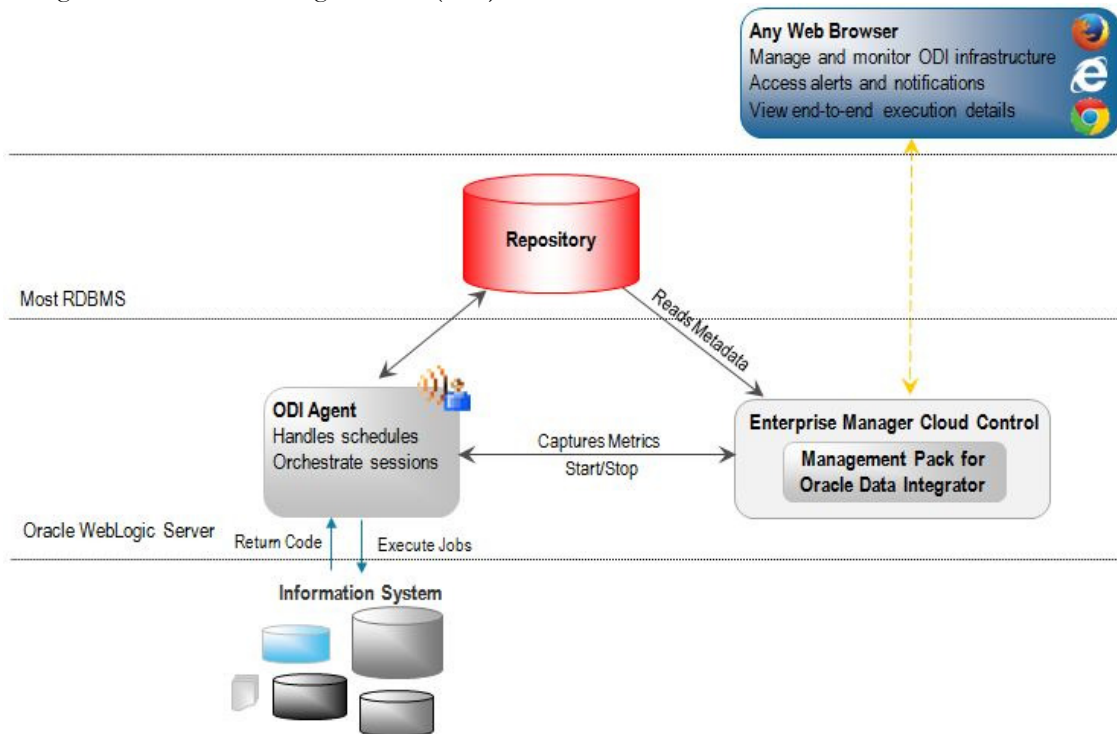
Any Web Browser
Manage and monitor ODI infrastructure
Access alerts and notifications
View end-to-end execution details

Repository

Most RDBMS

Reads Metadata

ODI Agent
Handles schedules
Orchestrate sessions

Captures Metrics
Start/Stop

Enterprise Manager Cloud Control
Management Pack for Oracle Data Integrator

Oracle WebLogic Server

Return Code
Execute Jobs

Information System